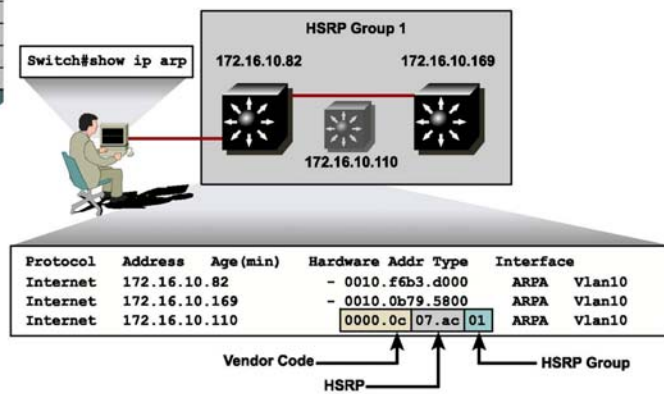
HSRP Group 1

Switch#show ip arp

172.16.10.82

172.16.10.169

172.16.10.110

| Protocol | Address | Age(min) | Hardware Addr | Type | Interface |
|---|---|---|---|---|---|
| Internet | 172.16.10.82 | - | 0010.f6b3.d000 | ARPA | Vlan10 |
| Internet | 172.16.10.169 | - | 0010.0b79.5800 | ARPA | Vlan10 |
| Internet | 172.16.10.110 | | 0000.0c 07.ac 01 | ARPA | Vlan10 |

Vendor Code

HSRP

HSRP Group